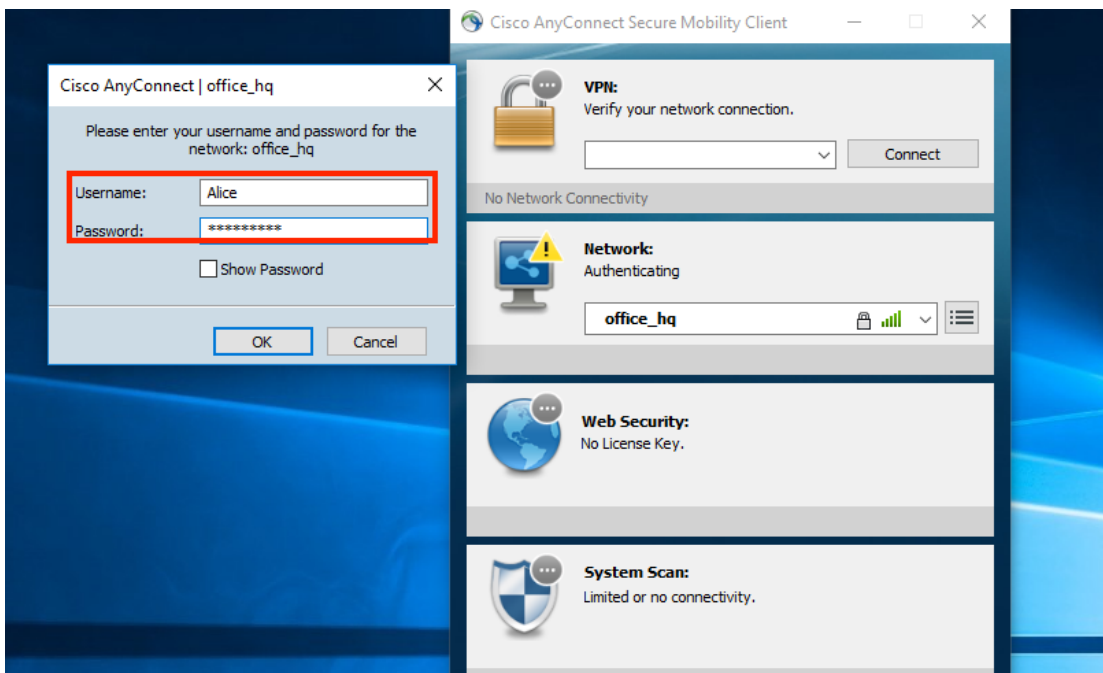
Cisco AnyConnect | office_hq

Please enter your username and password for the network: office_hq

Username: Alice

Password: *********

Show Password

OK

Cancel

Cisco AnyConnect Secure Mobility Client

VPN:
Verify your network connection.

Connect

No Network Connectivity

Network:
Authenticating

office_hq

Web Security:
No License Key.

System Scan:
Limited or no connectivity.